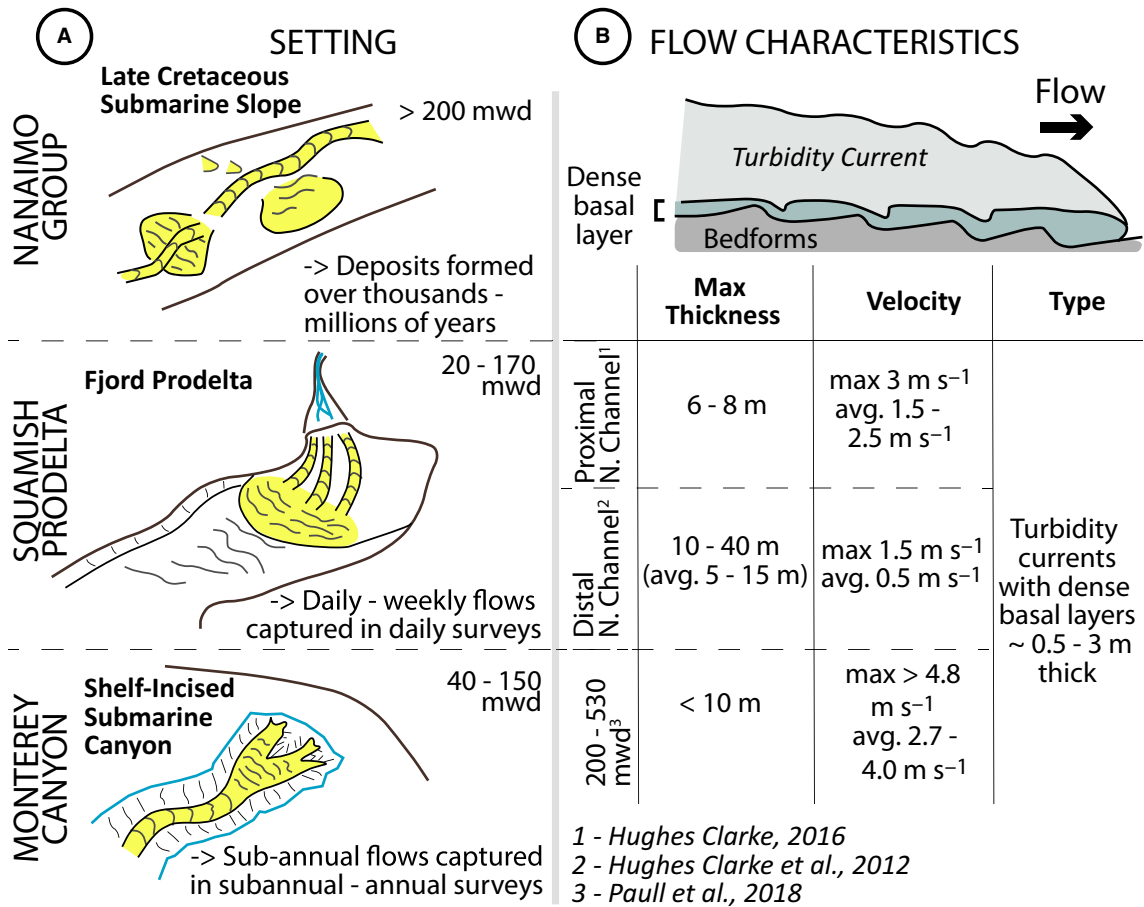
A SETTING

NANAIMO GROUP

Late Cretaceous Submarine Slope

> 200 mwd

-> Deposits formed over thousands - millions of years

SQUAMISH PRODELTA

Fjord Prodelta

20 - 170 mwd

-> Daily - weekly flows captured in daily surveys

MONTEREY CANYON

Shelf-Incised Submarine Canyon

40 - 150 mwd

-> Sub-annual flows captured in subannual - annual surveys

B FLOW CHARACTERISTICS

Flow

Turbidity Current

Dense basal layer

Bedforms

| | Max Thickness | Velocity | Type |
|---|---|---|---|
| Proximal N. Channel$^1$ | 6 - 8 m | max 3 m s$^{-1}$ avg. 1.5 - 2.5 m s$^{-1}$ | Turbidity currents with dense basal layers ~ 0.5 - 3 m thick |
| Distal N. Channel$^2$ | 10 - 40 m (avg. 5 - 15 m) | max 1.5 m s$^{-1}$ avg. 0.5 m s$^{-1}$ | |
| 200 - 530 mwd$^3$ | < 10 m | max > 4.8 m s$^{-1}$ avg. 2.7 - 4.0 m s$^{-1}$ | |

1 - Hughes Clarke, 2016
2 - Hughes Clarke et al., 2012
3 - Paull et al., 2018